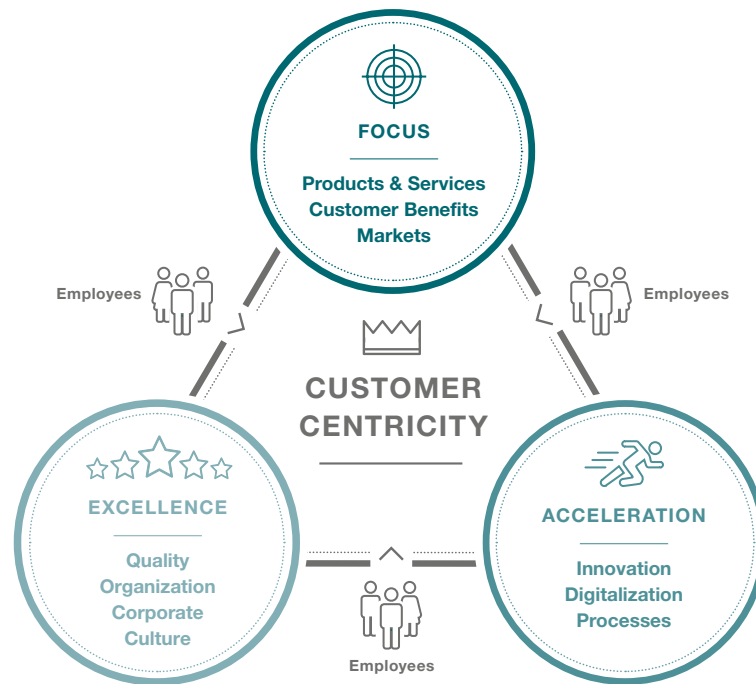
FOCUS

Products & Services
Customer Benefits
Markets

Employees

Employees

CUSTOMER
CENTRICITY

EXCELLENCE

Quality
Organization
Corporate
Culture

ACCELERATION

Innovation
Digitalization
Processes

Employees